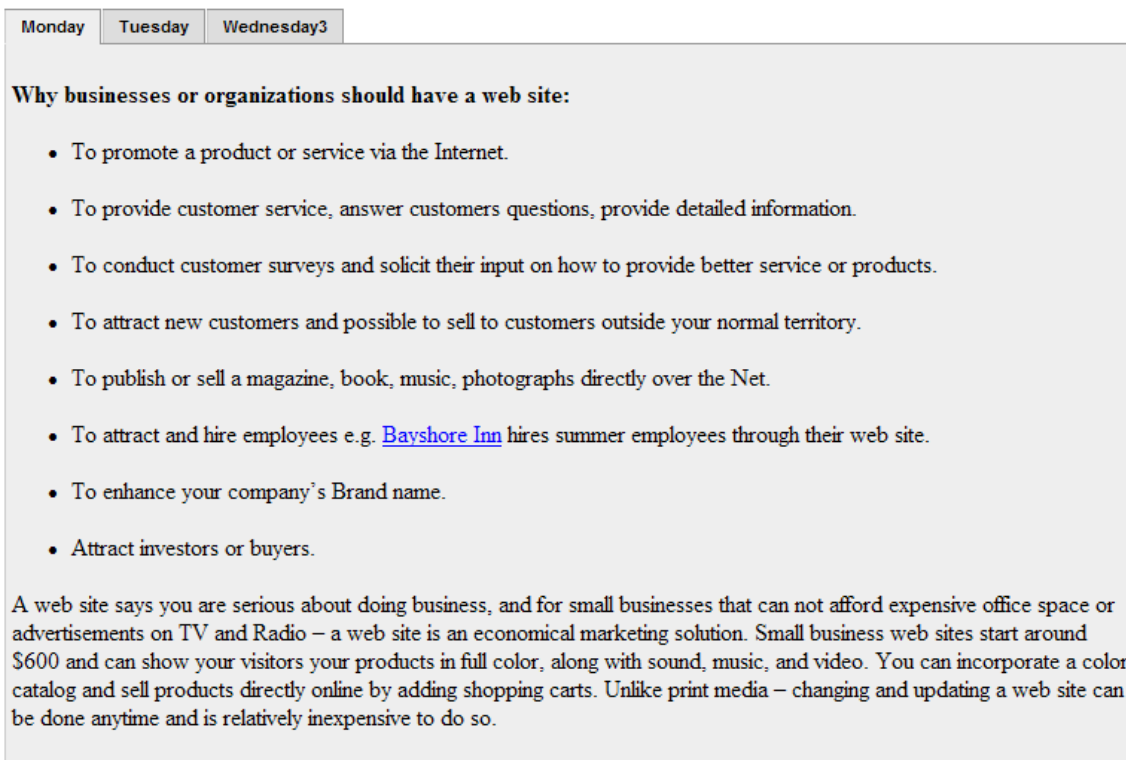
Monday Tuesday Wednesday3

**Why businesses or organizations should have a web site:**

- To promote a product or service via the Internet.
- To provide customer service, answer customers questions, provide detailed information.
- To conduct customer surveys and solicit their input on how to provide better service or products.
- To attract new customers and possible to sell to customers outside your normal territory.
- To publish or sell a magazine, book, music, photographs directly over the Net.
- To attract and hire employees e.g. Bayshore Inn hires summer employees through their web site.
- To enhance your company's Brand name.
- Attract investors or buyers.

A web site says you are serious about doing business, and for small businesses that can not afford expensive office space or advertisements on TV and Radio – a web site is an economical marketing solution. Small business web sites start around $600 and can show your visitors your products in full color, along with sound, music, and video. You can incorporate a color catalog and sell products directly online by adding shopping carts. Unlike print media – changing and updating a web site can be done anytime and is relatively inexpensive to do so.